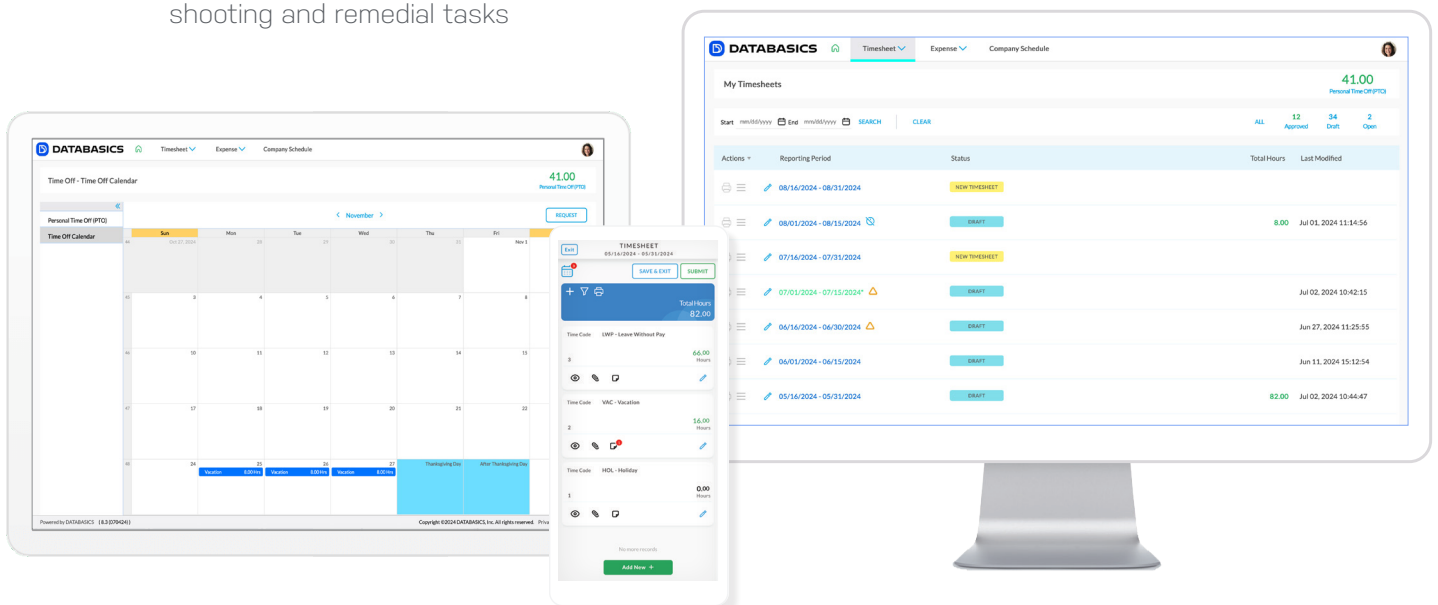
shooting and remedial tasks

DATABASICS Timesheet Expense Company Schedule

Time Off - Time Off Calendar

41.00
Personal Time Off (PTO)

Personal Time Off (PTO)
Time Off Calendar

November

REQUEST

| Sun | Mon | Tue | Wed | Thu | Fri |
|---|---|---|---|---|---|
| Oct 27, 2024 | 28 | 29 | 30 | 31 | Nov 1 |
| 3 | 4 | 5 | 6 | 7 | 8 |
| 10 | 11 | 12 | 13 | 14 | 15 |
| 17 | 18 | 19 | 20 | 21 | 22 |
| 24 | 25 Vacation 8.00 Hrs | 26 Vacation 8.00 Hrs | 27 Vacation 8.00 Hrs | Thanksgiving Day | After Thanksgiving Day |

Powered by DATABASICS (8.3 [078424])
Copyright ©2024 DATABASICS, Inc. All rights reserved. Priva

Exit
TIMESHEET
05/16/2024 - 05/31/2024
SAVE & EXIT SUBMIT
Total Hours
82.00
Time Code LWP - Leave Without Pay
3
66.00
Hours
Time Code VAC - Vacation
2
16.00
Hours
Time Code HOL - Holiday
1
0.00
Hours
No more records
Add New +

DATABASICS Timesheet Expense Company Schedule

My Timesheets

41.00
Personal Time Off (PTO)

Start mm/dd/yyyy End mm/dd/yyyy SEARCH CLEAR

ALL 12 Approved 34 Draft 2 Open

| Actions | Reporting Period | Status | Total Hours | Last Modified |
|---|---|---|---|---|
| | 08/16/2024 - 08/31/2024 | NEW TIMESHEET | | |
| | 08/01/2024 - 08/15/2024 | DRAFT | 8.00 | Jul 01, 2024 11:14:56 |
| | 07/16/2024 - 07/31/2024 | NEW TIMESHEET | | |
| | 07/01/2024 - 07/15/2024* | DRAFT | | Jul 02, 2024 10:42:15 |
| | 06/16/2024 - 06/30/2024 | DRAFT | | Jun 27, 2024 11:25:55 |
| | 06/01/2024 - 06/15/2024 | DRAFT | | Jun 11, 2024 15:12:54 |
| | 05/16/2024 - 05/31/2024 | DRAFT | 82.00 | Jul 02, 2024 10:44:47 |